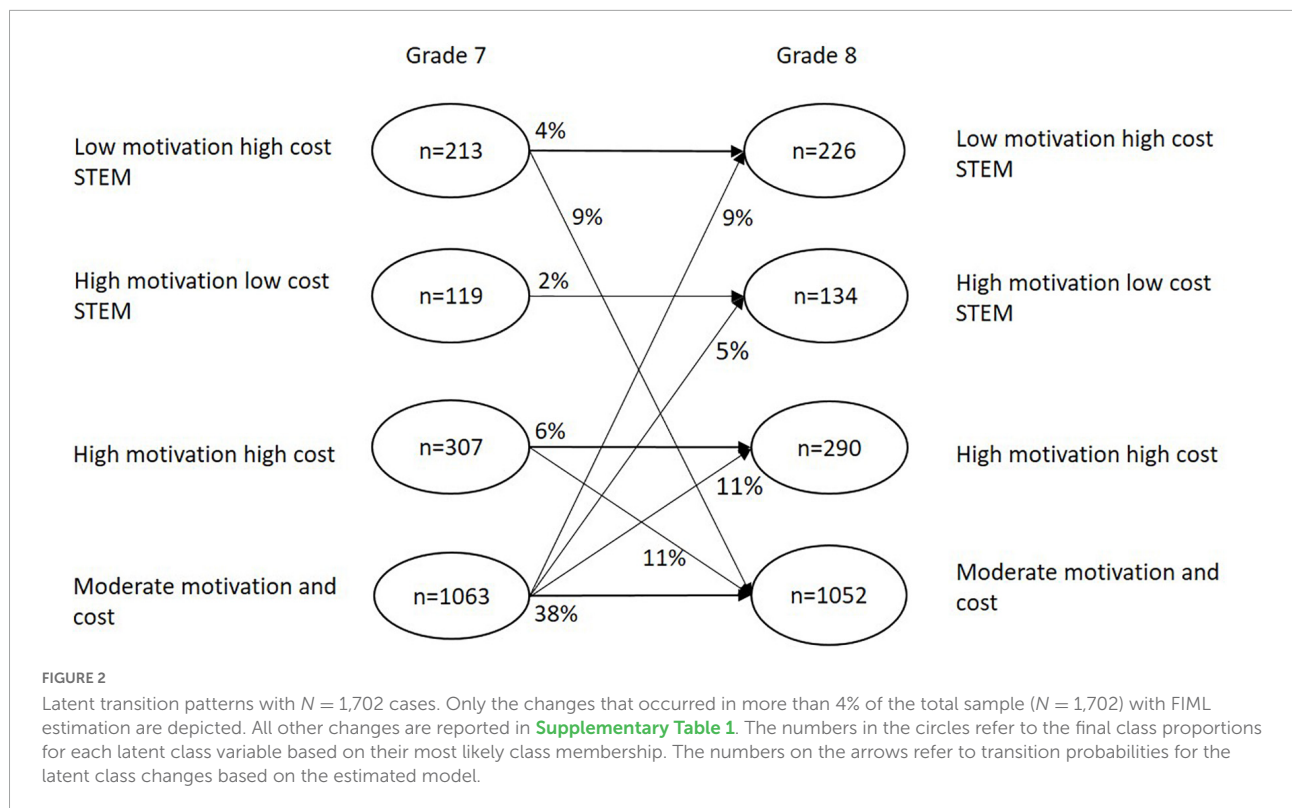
Grade 7

Grade 8

Low motivation high cost STEM

n=213

4%

n=226

Low motivation high cost STEM

9%

9%

High motivation low cost STEM

n=119

2%

n=134

High motivation low cost STEM

5%

High motivation high cost

n=307

6%

n=290

High motivation high cost

11%

11%

Moderate motivation and cost

n=1063

38%

n=1052

Moderate motivation and cost

FIGURE 2

Latent transition patterns with $N = 1,702$ cases. Only the changes that occurred in more than 4% of the total sample ($N = 1,702$) with FIML estimation are depicted. All other changes are reported in Supplementary Table 1. The numbers in the circles refer to the final class proportions for each latent class variable based on their most likely class membership. The numbers on the arrows refer to transition probabilities for the latent class changes based on the estimated model.